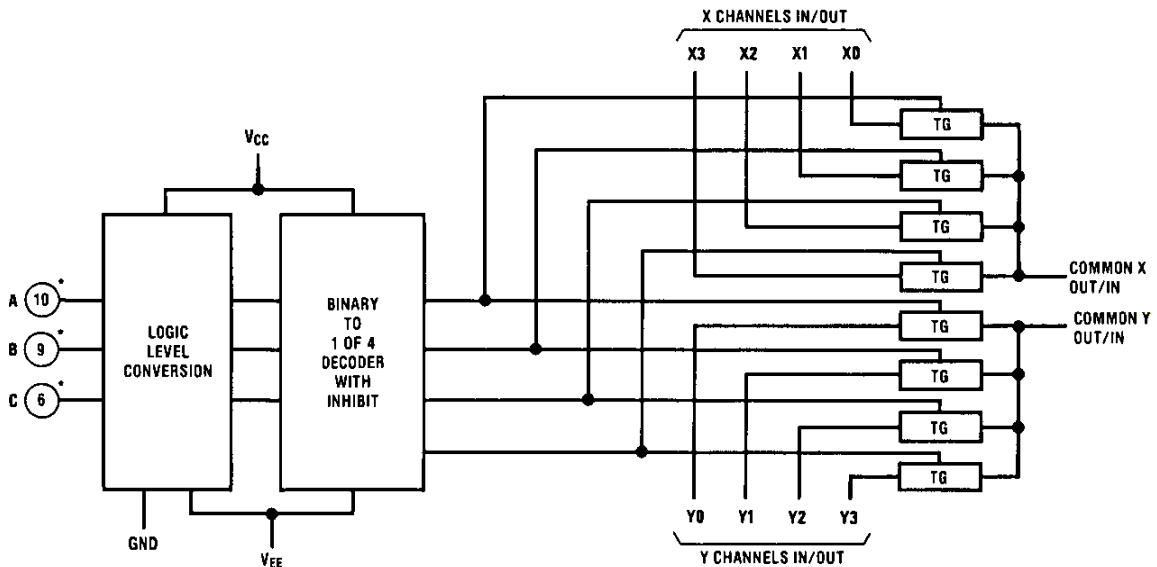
X CHANNELS IN/OUT

X3 X2 X1 X0

$V_{CC}$

A 10*

B 9*

C 6*

LOGIC LEVEL CONVERSION

BINARY TO 1 OF 4 DECODER WITH INHIBIT

TG

TG

TG

TG

COMMON X OUT/IN

TG

COMMON Y OUT/IN

TG

TG

TG

GND

$V_{EE}$

Y0 Y1 Y2 Y3

Y CHANNELS IN/OUT